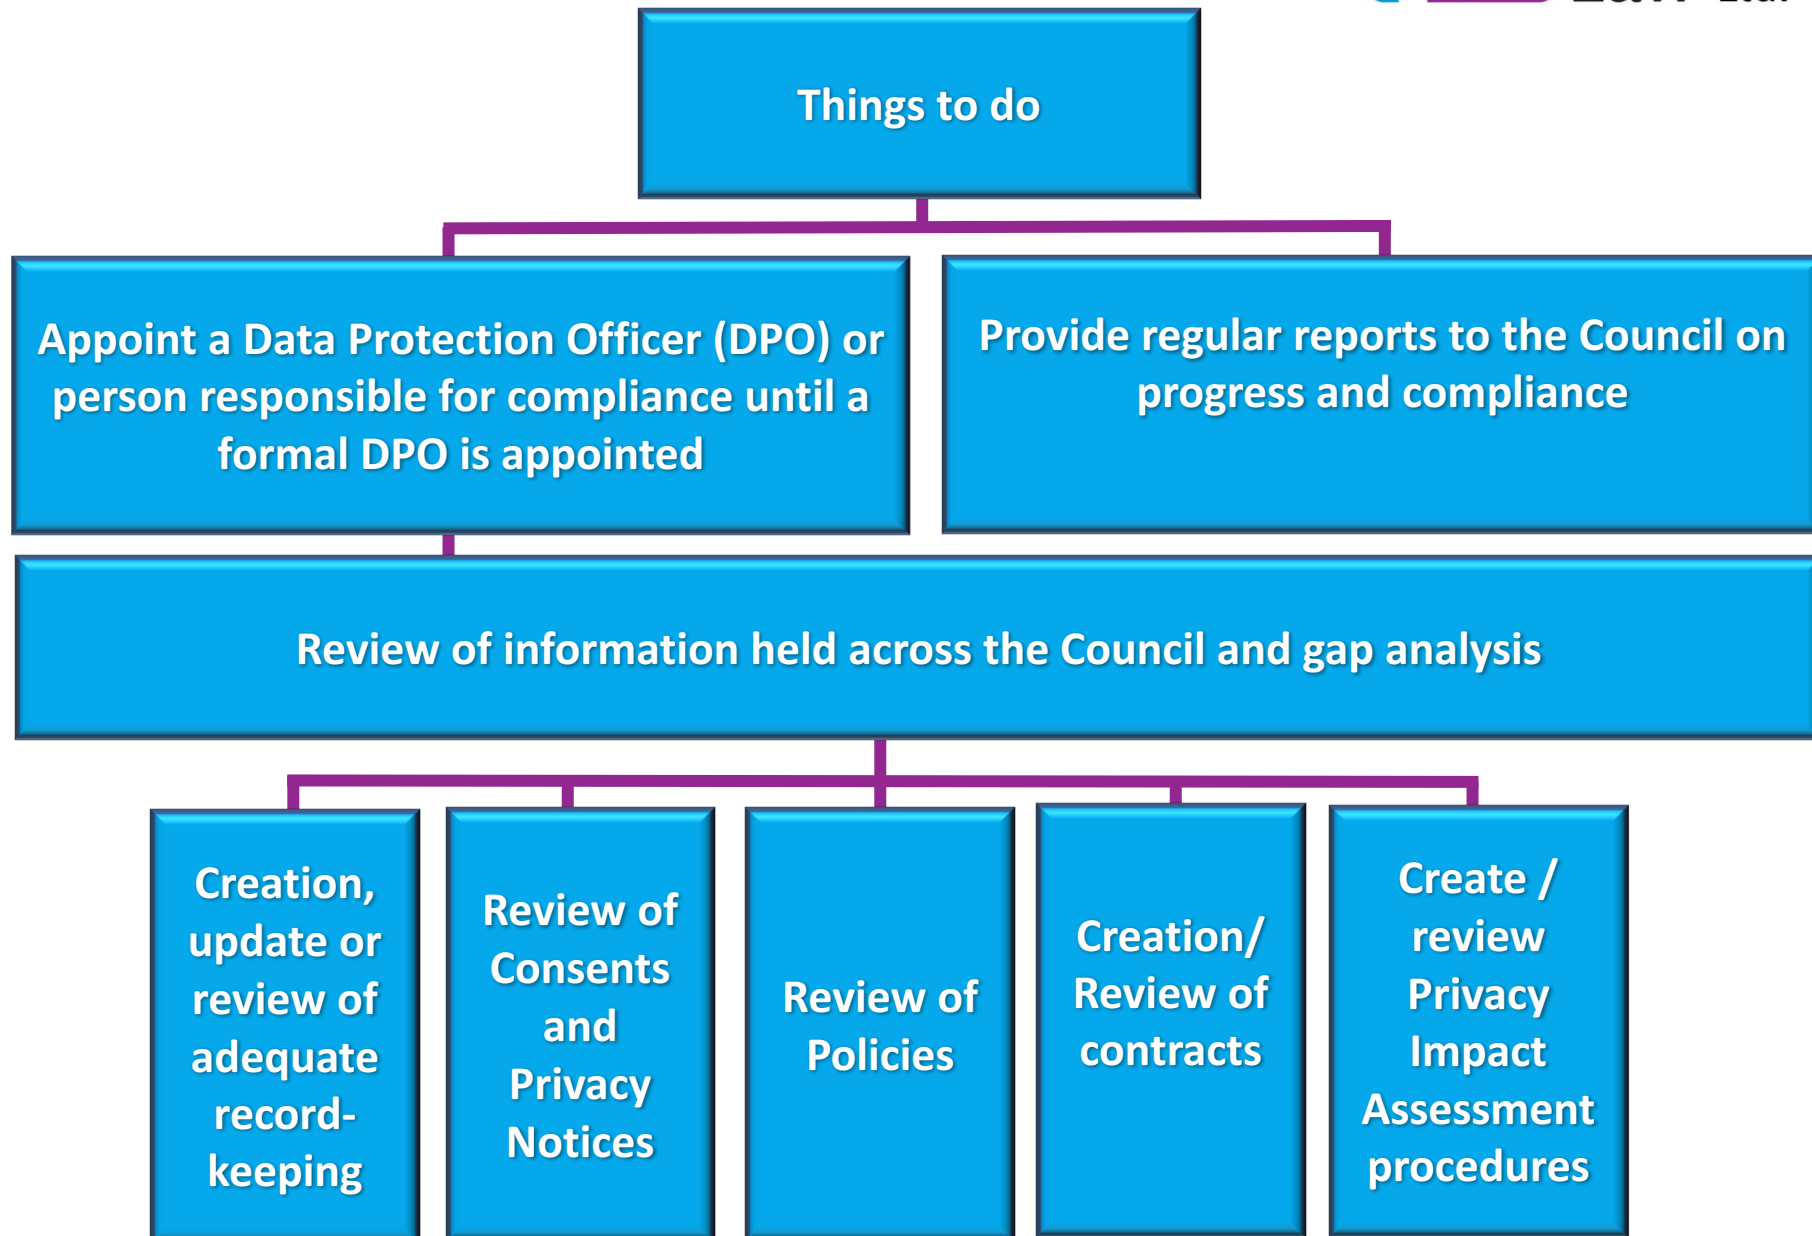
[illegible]

Things to do

Appoint a Data Protection Officer (DPO) or person responsible for compliance until a formal DPO is appointed

Provide regular reports to the Council on progress and compliance

Review of information held across the Council and gap analysis

Creation, update or review of adequate record-keeping

Review of Consents and Privacy Notices

Review of Policies

Creation/ Review of contracts

Create / review Privacy Impact Assessment procedures